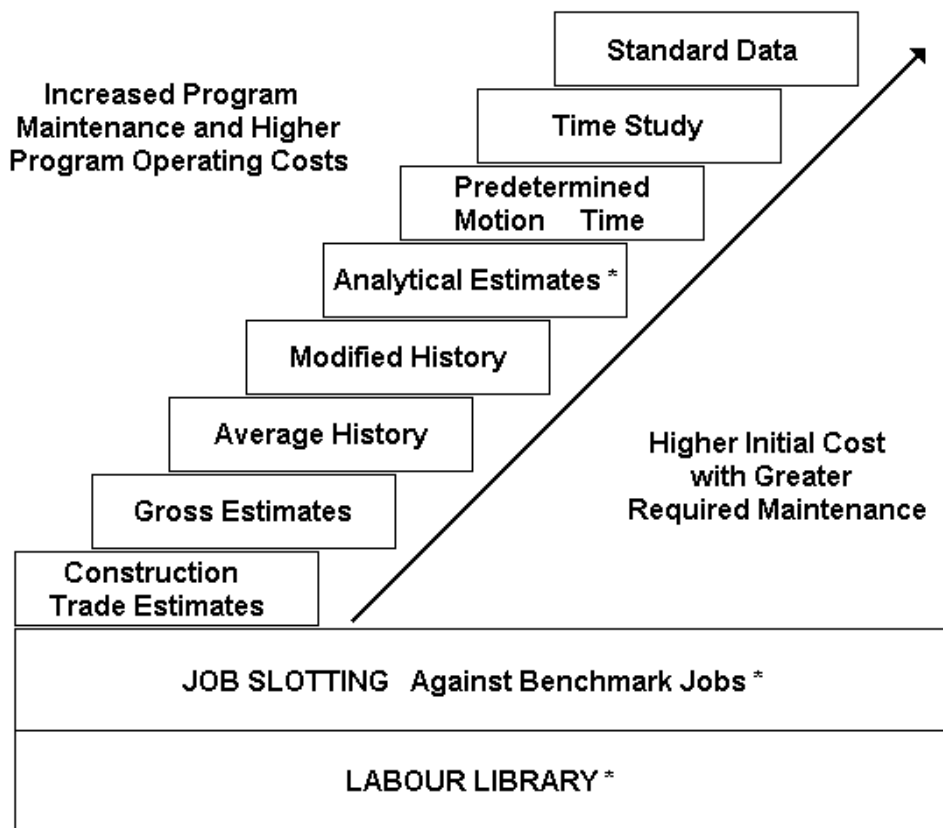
Increased Program Maintenance and Higher Program Operating Costs

Standard Data

Time Study

Predetermined Motion Time

Analytical Estimates *

Modified History

Average History

Gross Estimates

Construction Trade Estimates

Higher Initial Cost with Greater Required Maintenance

JOB SLOTTING Against Benchmark Jobs *

LABOUR LIBRARY *